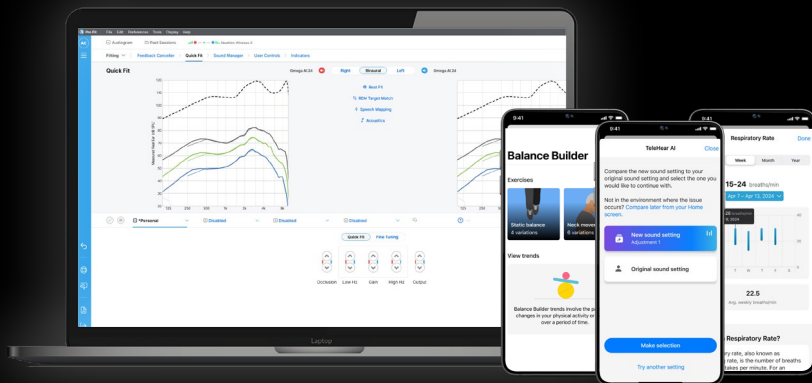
File Edit Preferences Tools Display Help

Audiogram Past Sessions

Fitting Feedback Canceller Quick Fit Sound Manager User Controls Indicators

Quick Fit

Omega AI 24 Right Binaural Left Omega AI 24

Best Fit
REM Target Match
Speech Mapping
Acoustics

Personal Disabled Disabled Disabled

Quick Fit Fine Tuning

Occlusion Low Hz Gain High Hz Output

Laptop

9:41

Balance Builder

Exercises

Static balance
6 variations

Neck move
6 variations

View trends

Balance Builder trends involve the pa changes in your physical activity or over a period of time.

9:41

TeleHear AI Close

Compare the new sound setting to your original sound setting and select the one you would like to continue with.

Not in the environment where the issue occurs? Compare later from your Home screen.

New sound setting
Adjustment 1

Original sound setting

Make selection

Try another setting

9:41

Respiratory Rate Done

Week Month Year

15-24 breaths/min

Apr 7 - Apr 13, 2024

22.5
Avg. weekly breaths/min

Respiratory Rate?

ry rate, also known as rate, is the number of breaths akes per minute. For an